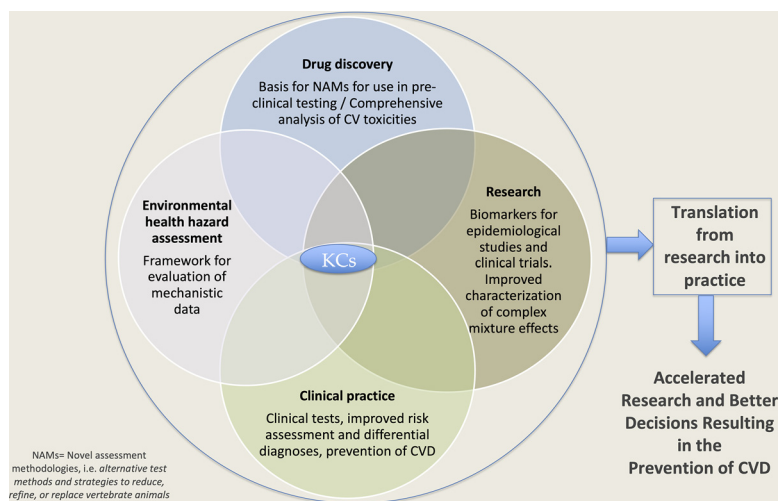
Drug discovery

Basis for NAMs for use in pre-clinical testing / Comprehensive analysis of CV toxicities

Environmental health hazard assessment

Framework for evaluation of mechanistic data

KCs

Research

Biomarkers for epidemiological studies and clinical trials. Improved characterization of complex mixture effects

Clinical practice

Clinical tests, improved risk assessment and differential diagnoses, prevention of CVD

Translation from research into practice

Accelerated Research and Better Decisions Resulting in the Prevention of CVD

NAMs= Novel assessment methodologies, i.e. *alternative test methods and strategies to reduce, refine, or replace vertebrate animals*